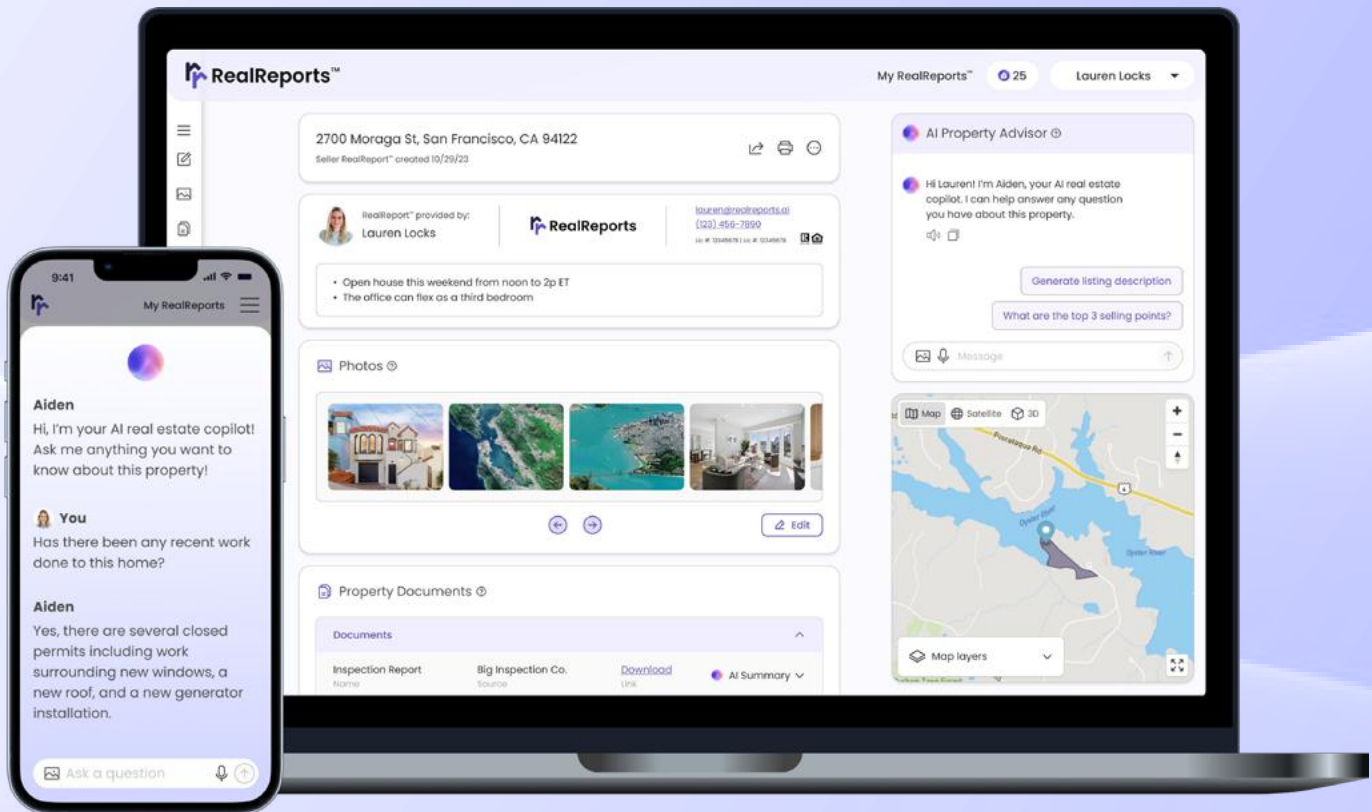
RealReports™

My RealReports™ 25 Lauren Locks

2700 Moraga St, San Francisco, CA 94122
Seller RealReport™ created 10/29/23

RealReport™ provided by:
Lauren Locks

RealReports

lauren@realreports.ai
(123) 456-7890
Lic #: 12345678 | Lic #: 12345678

• Open house this weekend from noon to 2p ET
• The office can flex as a third bedroom

Photos

Edit

Property Documents

Documents

Inspection Report
Name
Big Inspection Co.
Source
Download
Link
AI Summary

AI Property Advisor

Hi Lauren! I'm Aiden, your AI real estate copilot. I can help answer any question you have about this property.

Generate listing description

What are the top 3 selling points?

Message

Map Satellite 3D

Piscataqua Rd

Oyster River

Oyster River

Map layers

9:41

My RealReports

Aiden
Hi, I'm your AI real estate copilot! Ask me anything you want to know about this property!

You
Has there been any recent work done to this home?

Aiden
Yes, there are several closed permits including work surrounding new windows, a new roof, and a new generator installation.

Ask a question